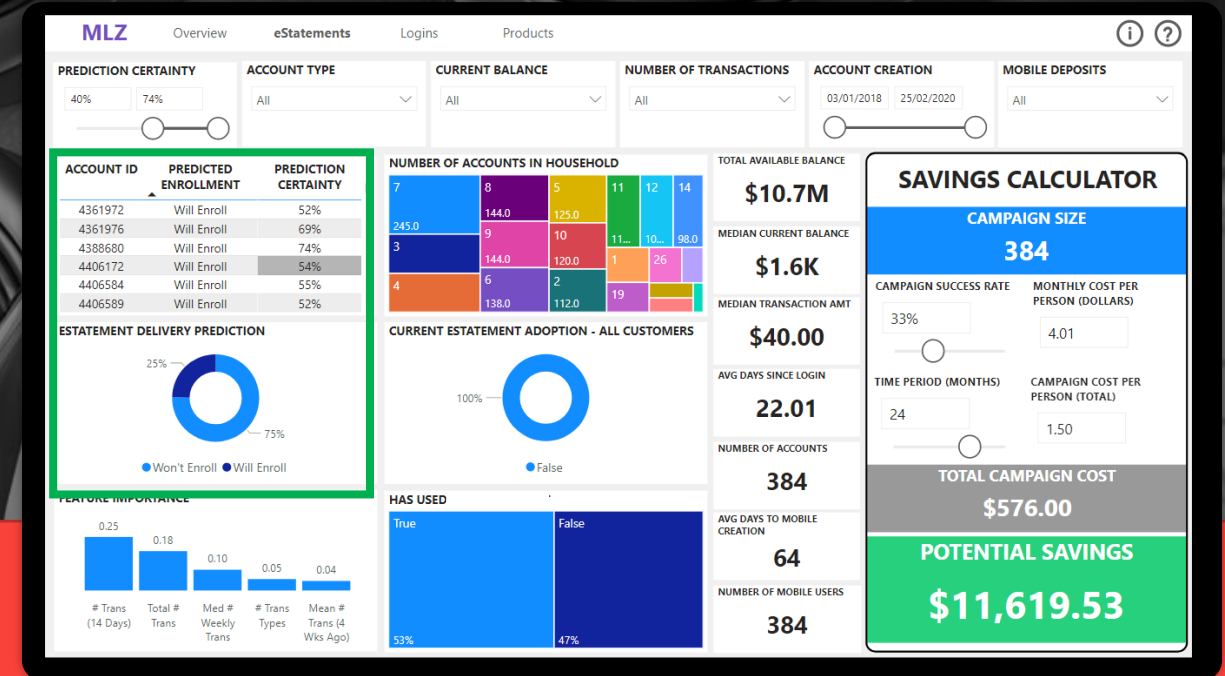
MLZ Overview eStatements Logins Products

PREDICTION CERTAINTY
40% 74%

ACCOUNT TYPE
All

CURRENT BALANCE
All

NUMBER OF TRANSACTIONS
All

ACCOUNT CREATION
03/01/2018 25/02/2020

MOBILE DEPOSITS
All

| ACCOUNT ID | PREDICTED ENROLLMENT | PREDICTION CERTAINTY |
|---|---|---|
| 4361972 | Will Enroll | 52% |
| 4361976 | Will Enroll | 69% |
| 4388680 | Will Enroll | 74% |
| 4406172 | Will Enroll | 54% |
| 4406584 | Will Enroll | 55% |
| 4406589 | Will Enroll | 52% |

ESTATEMENT DELIVERY PREDICTION
25%
75%
Won't Enroll Will Enroll

FEATURE IMPORTANCE
0.25 0.18 0.10 0.05 0.04
# Trans (14 Days) Total # Trans Med # Weekly Trans # Trans Types Mean # Trans (4 Wks Ago)

NUMBER OF ACCOUNTS IN HOUSEHOLD
7 245.0 8 144.0 5 125.0 11 11... 12 10... 14 98.0 3 9 144.0 10 120.0 1 26 4 6 138.0 2 112.0 19

CURRENT ESTATEMENT ADOPTION - ALL CUSTOMERS
100%
False

HAS USED
True 53% False 47%

TOTAL AVAILABLE BALANCE
$10.7M
MEDIAN CURRENT BALANCE
$1.6K
MEDIAN TRANSACTION AMT
$40.00
AVG DAYS SINCE LOGIN
22.01
NUMBER OF ACCOUNTS
384
AVG DAYS TO MOBILE CREATION
64
NUMBER OF MOBILE USERS
384

SAVINGS CALCULATOR
CAMPAIGN SIZE
384
CAMPAIGN SUCCESS RATE
33%
MONTHLY COST PER PERSON (DOLLARS)
4.01
TIME PERIOD (MONTHS)
24
CAMPAIGN COST PER PERSON (TOTAL)
1.50
TOTAL CAMPAIGN COST
$576.00
POTENTIAL SAVINGS
$11,619.53